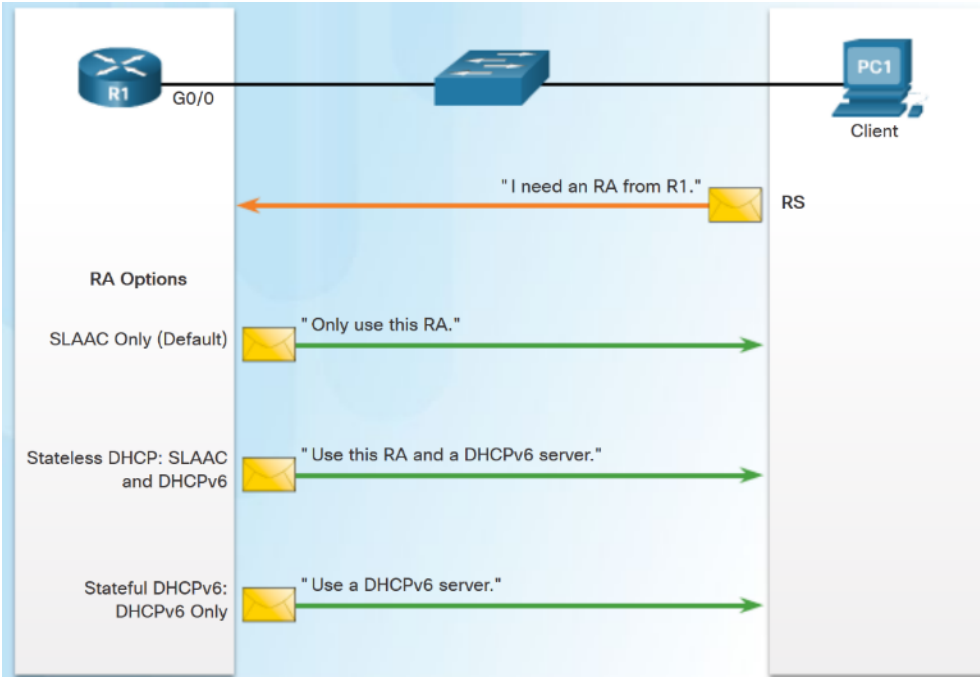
R1

G0/0

PC1

Client

" I need an RA from R1."

RS

RA Options

SLAAC Only (Default)

" Only use this RA."

Stateless DHCP: SLAAC and DHCPv6

" Use this RA and a DHCPv6 server."

Stateful DHCPv6: DHCPv6 Only

" Use a DHCPv6 server."